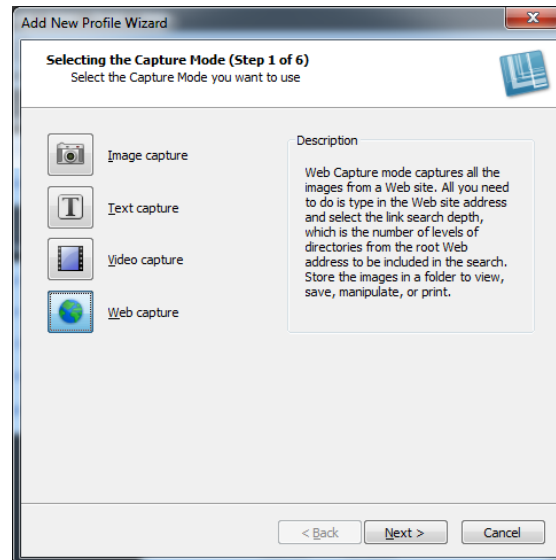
Add New Profile Wizard

Selecting the Capture Mode (Step 1 of 6)
Select the Capture Mode you want to use

Image capture

Text capture

Video capture

Web capture

Description

Web Capture mode captures all the images from a Web site. All you need to do is type in the Web site address and select the link search depth, which is the number of levels of directories from the root Web address to be included in the search. Store the images in a folder to view, save, manipulate, or print.

< Back
Next >
Cancel